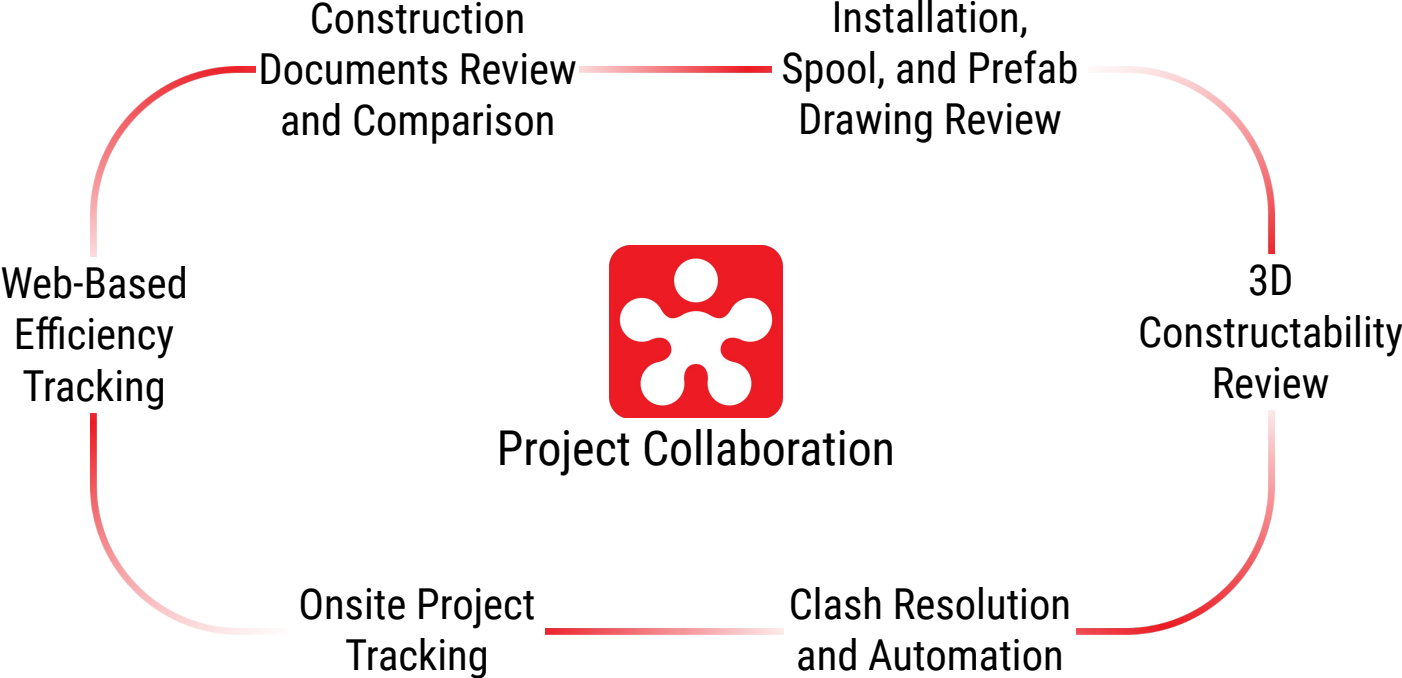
Construction Documents Review and Comparison

Installation, Spool, and Prefab Drawing Review

3D Constructability Review

Clash Resolution and Automation

Onsite Project Tracking

Web-Based Efficiency Tracking

Project Collaboration